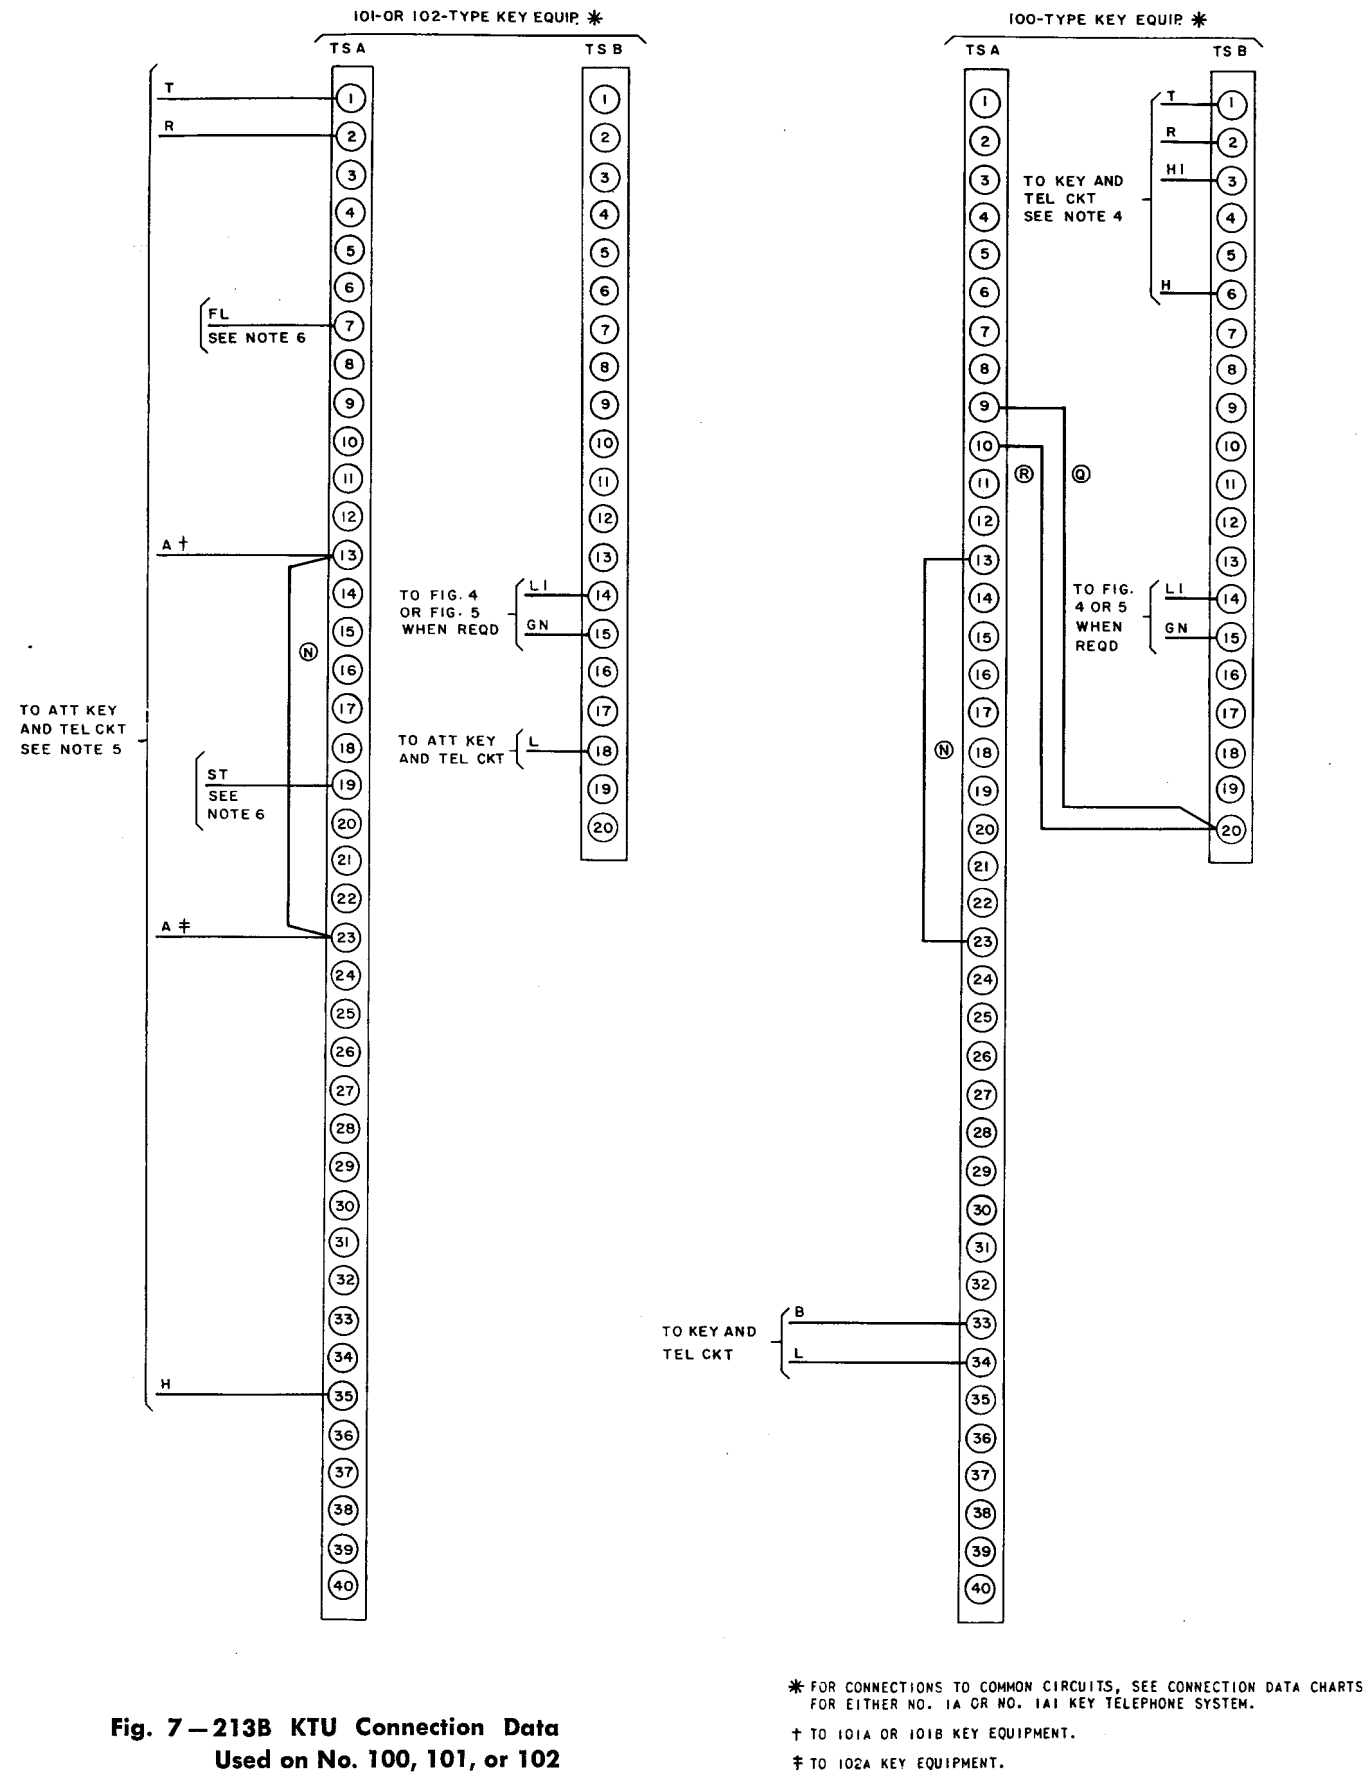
101-OR 102-TYPE KEY EQUIP. ✱

TS A

TS B

T

R

FL
SEE NOTE 6

A †

Ⓝ

TO ATT KEY AND TEL CKT SEE NOTE 5

ST
SEE NOTE 6

A ‡

H

1 2 3 4 5 6 7 8 9 10 11 12 13 14 15 16 17 18 19 20 21 22 23 24 25 26 27 28 29 30 31 32 33 34 35 36 37 38 39 40

1 2 3 4 5 6 7 8 9 10 11 12 13 14 15 16 17 18 19 20

TO FIG. 4 OR FIG. 5 WHEN REQD

L1

GN

TO ATT KEY AND TEL CKT

L

100-TYPE KEY EQUIP. ✱

TS A

TS B

T

R

H1

H

TO KEY AND TEL CKT SEE NOTE 4

Ⓡ

Ⓠ

Ⓝ

TO FIG. 4 OR 5 WHEN REQD

L1

GN

TO KEY AND TEL CKT

B

L

1 2 3 4 5 6 7 8 9 10 11 12 13 14 15 16 17 18 19 20 21 22 23 24 25 26 27 28 29 30 31 32 33 34 35 36 37 38 39 40

1 2 3 4 5 6 7 8 9 10 11 12 13 14 15 16 17 18 19 20

Fig. 7—213B KTU Connection Data Used on No. 100, 101, or 102

✱ FOR CONNECTIONS TO COMMON CIRCUITS, SEE CONNECTION DATA CHARTS FOR EITHER NO. 1A OR NO. 1A1 KEY TELEPHONE SYSTEM.

† TO 101A OR 101B KEY EQUIPMENT.

‡ TO 102A KEY EQUIPMENT.